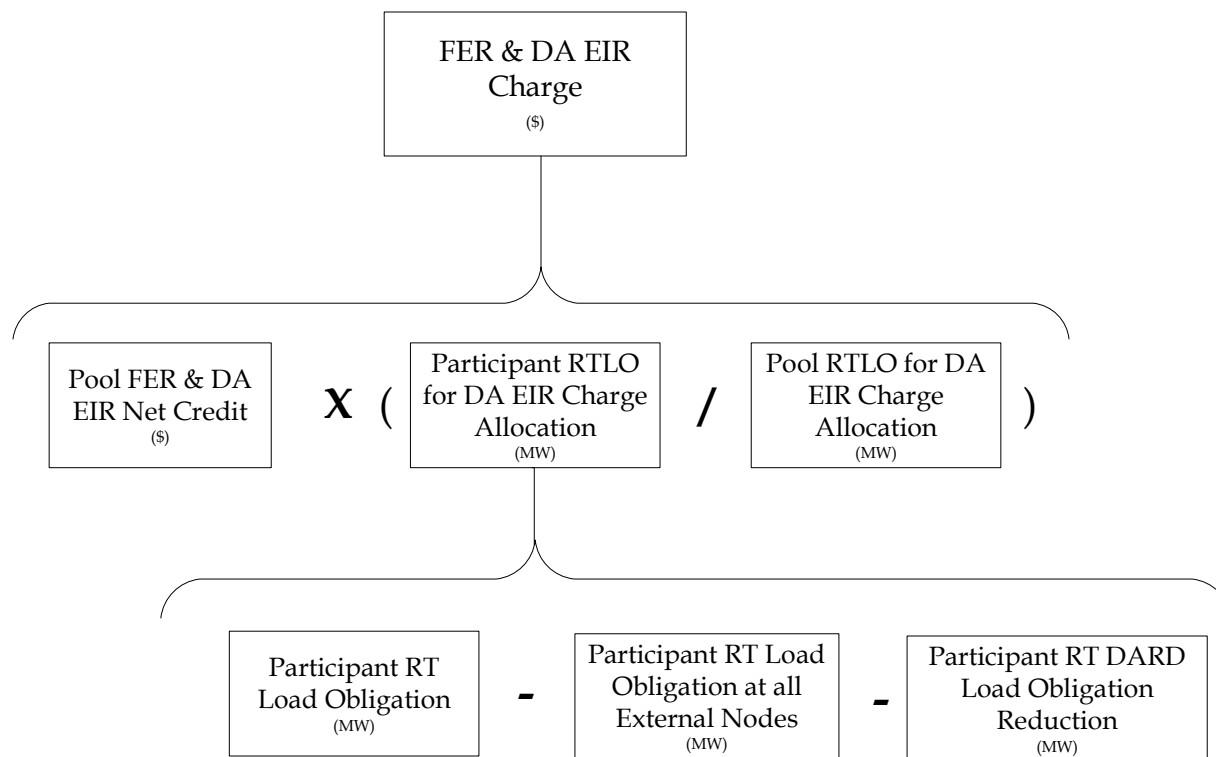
FER & DA EIR Charge
($)

Pool FER & DA EIR Net Credit
($)

X (

Participant RTLO for DA EIR Charge Allocation
(MW)

/

Pool RTLO for DA EIR Charge Allocation
(MW)

)

Participant RT Load Obligation
(MW)

-

Participant RT Load Obligation at all External Nodes
(MW)

-

Participant RT DARD Load Obligation Reduction
(MW)